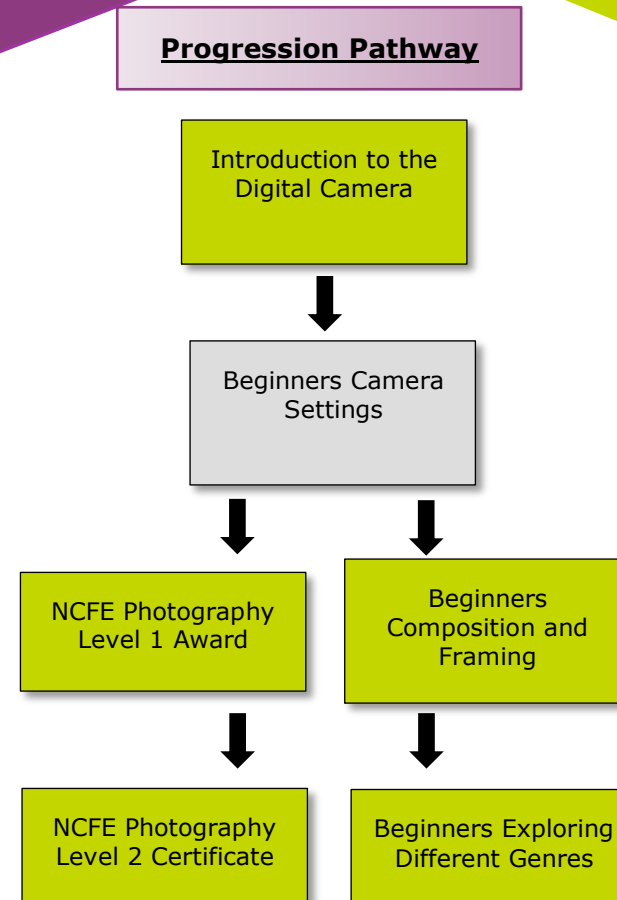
Progression Pathway

Introduction to the Digital Camera

Beginners Camera Settings

NCFE Photography Level 1 Award

Beginners Composition and Framing

NCFE Photography Level 2 Certificate

Beginners Exploring Different Genres